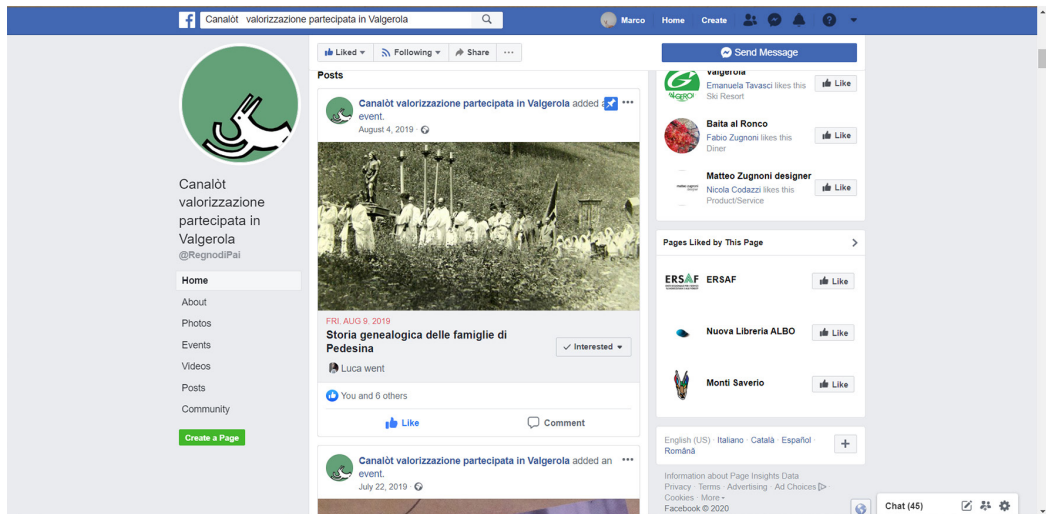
Canalòt valorizzazione partecipata in Valgerola

Marco Home Create

Canalòt valorizzazione partecipata in Valgerola
@RegnodiPai

Home
About
Photos
Events
Videos
Posts
Community

Create a Page

Liked ▾ Following ▾ Share ···

Posts

Canalòt valorizzazione partecipata in Valgerola added an event.
August 4, 2019 ·

FRI, AUG 9, 2019
Storia genealogica delle famiglie di Pedesina
Luca went
✓ Interested ▾

You and 6 others

Like Comment

Canalòt valorizzazione partecipata in Valgerola added an event.
July 22, 2019 ·

Send Message

Valgerola
Emanuela Tavasci likes this Ski Resort
Like

Baita al Ronco
Fabio Zugnoni likes this Diner
Like

Matteo Zugnoni designer
Nicola Codazzi likes this Product/Service
Like

Pages Liked by This Page

ERSAF ERSAF
Like

Nuova Libreria ALBO
Like

Monti Saverio
Like

English (US) · Italiano · Català · Español · Română

Information about Page Insights Data
Privacy · Terms · Advertising · Ad Choices · Cookies · More ▾
Facebook © 2020

Chat (45)